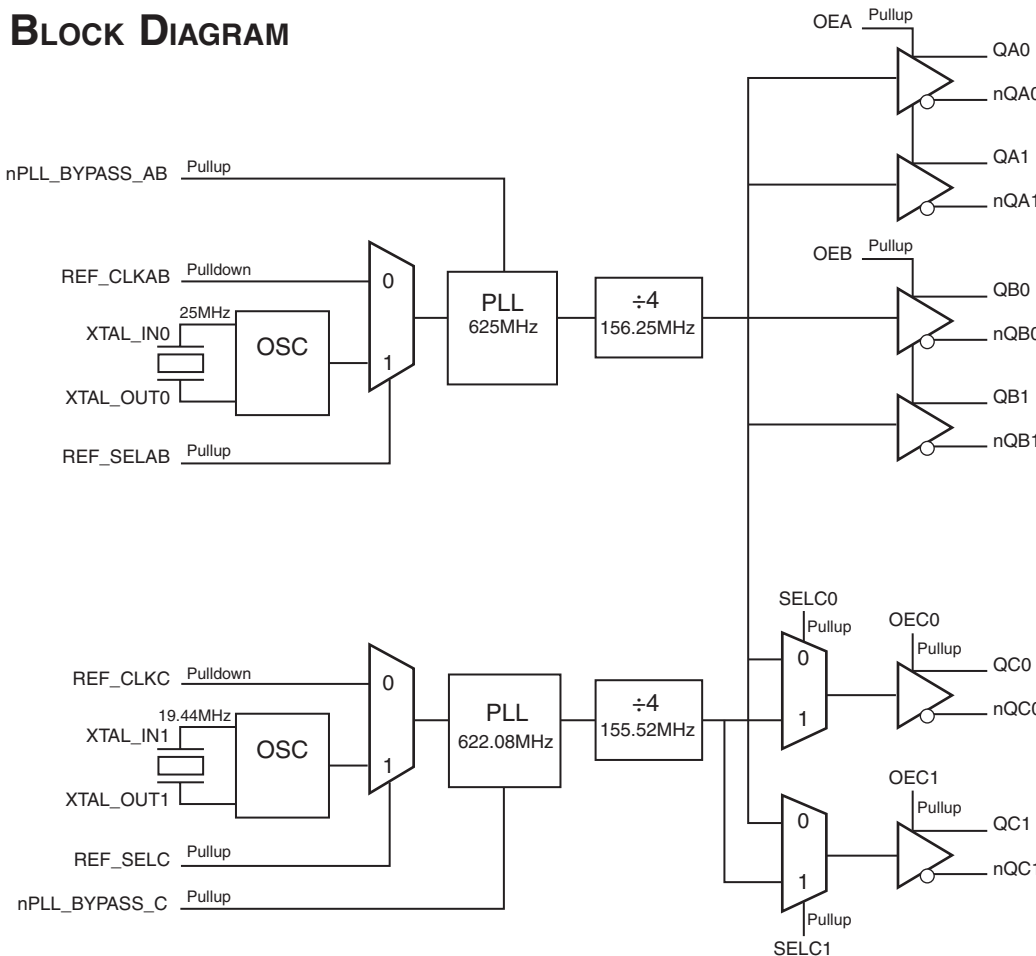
BLOCK DIAGRAM

OEA Pullup
QA0
nQA0
QA1
nQA1
nPLL_BYPASS_AB Pullup
OEB Pullup
REF_CLKAB Pulldown
0
25MHz
XTAL_IN0
OSC
1
XTAL_OUT0
PLL
625MHz
÷4
156.25MHz
QB0
nQB0
QB1
nQB1
REF_SELAB Pullup

SELC0
Pullup
OEC0
Pullup
REF_CLKC Pulldown
0
QC0
nQC0
19.44MHz
XTAL_IN1
OSC
1
XTAL_OUT1
PLL
622.08MHz
÷4
155.52MHz
0
1
OEC1
Pullup
0
QC1
nQC1
1
REF_SELC Pullup
nPLL_BYPASS_C Pullup
Pullup
SELC1